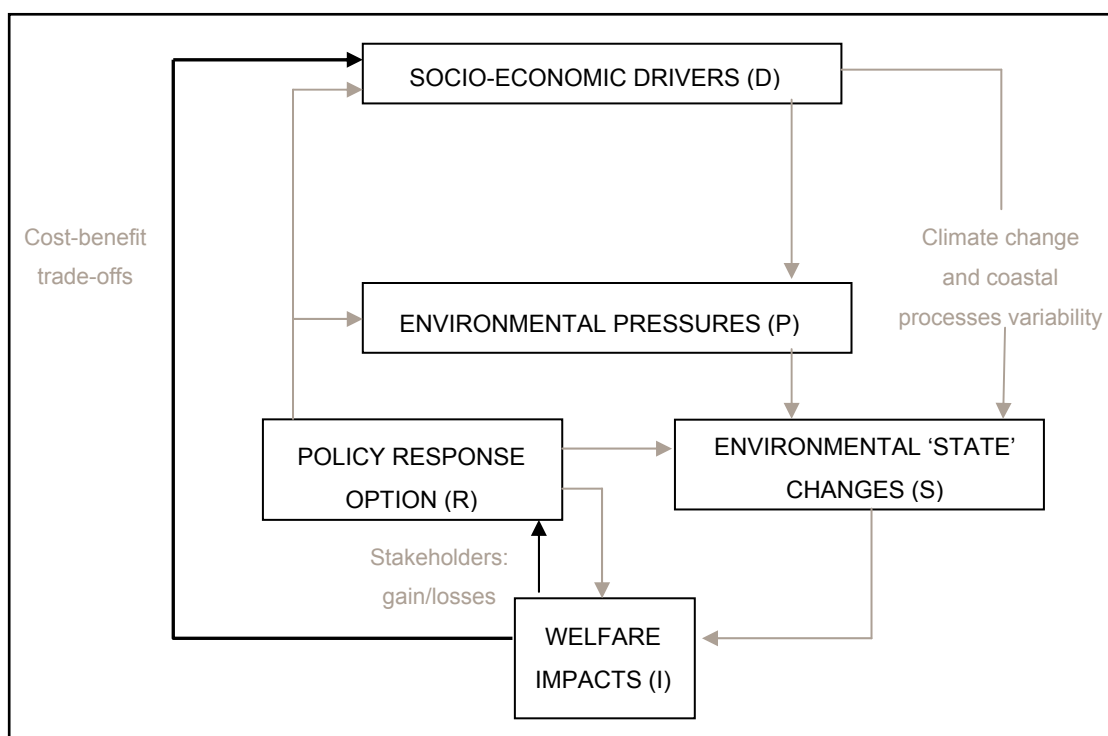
SOCIO-ECONOMIC DRIVERS (D)

Cost-benefit trade-offs

Climate change and coastal processes variability

ENVIRONMENTAL PRESSURES (P)

POLICY RESPONSE OPTION (R)

ENVIRONMENTAL 'STATE' CHANGES (S)

Stakeholders: gain/losses

WELFARE IMPACTS (I)